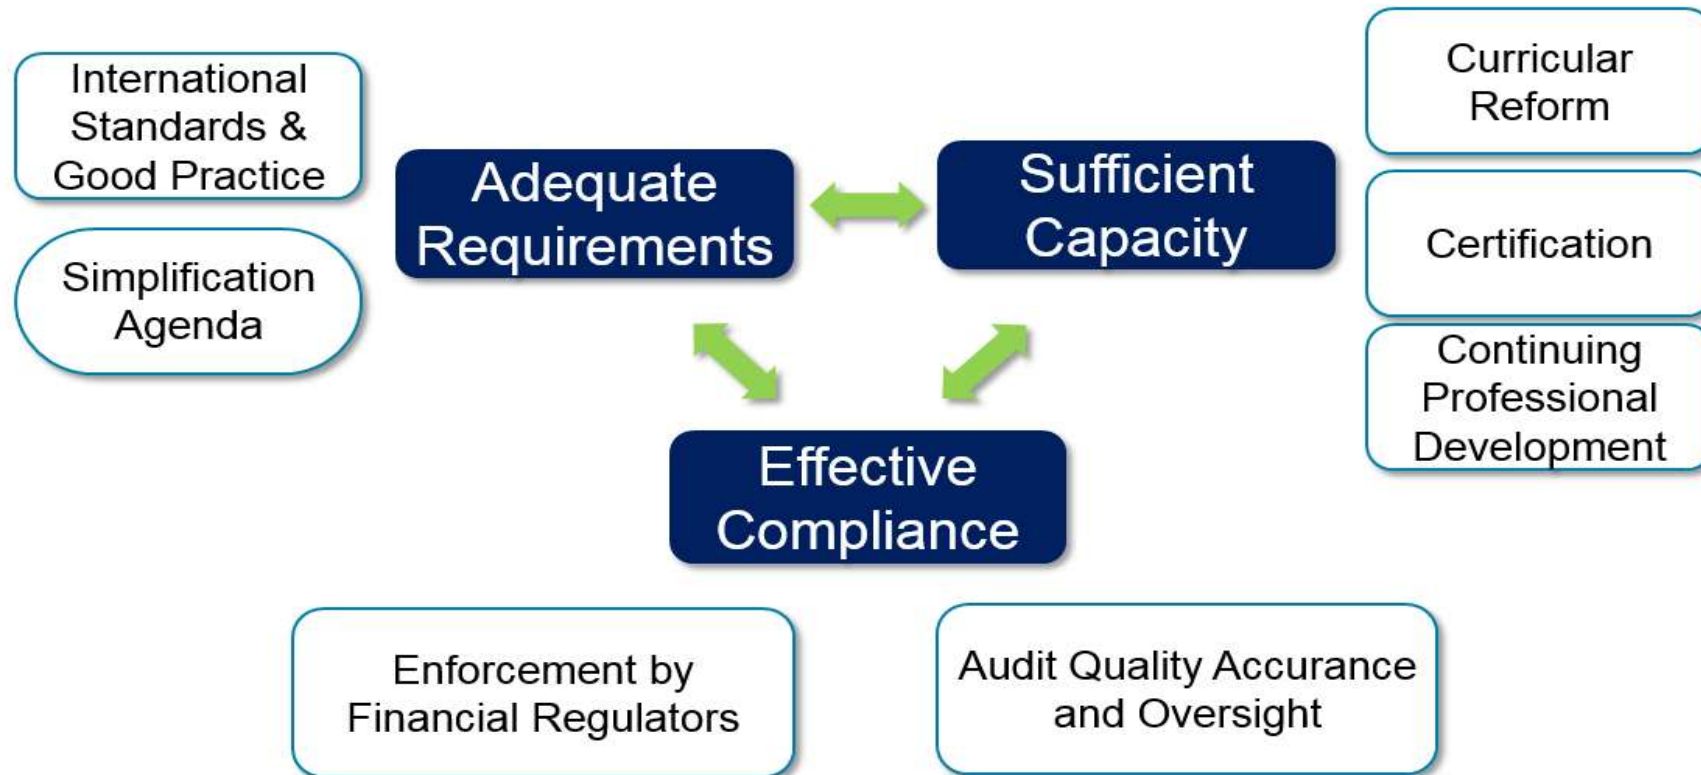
International Standards & Good Practice

Simplification Agenda

Adequate Requirements

Sufficient Capacity

Curricular Reform

Certification

Continuing Professional Development

Effective Compliance

Enforcement by Financial Regulators

Audit Quality Accurance and Oversight